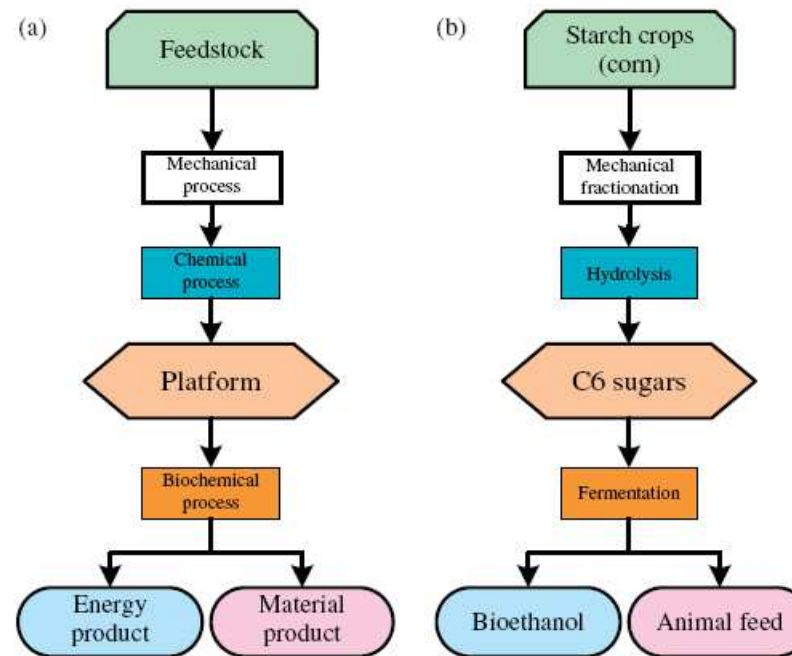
(a)

Feedstock

Mechanical process

Chemical process

Platform

Biochemical process

Energy product

Material product

(b)

Starch crops (corn)

Mechanical fractionation

Hydrolysis

C6 sugars

Fermentation

Bioethanol

Animal feed